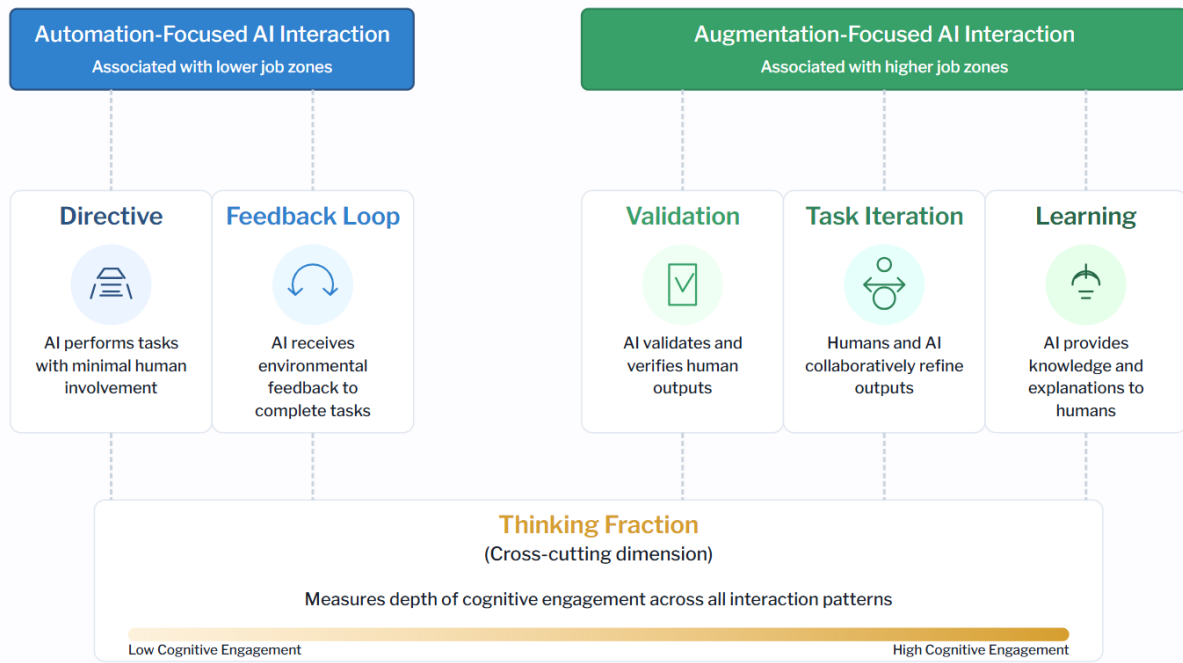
Automation-Focused AI Interaction
Associated with lower job zones

Augmentation-Focused AI Interaction
Associated with higher job zones

Directive
AI performs tasks with minimal human involvement

Feedback Loop
AI receives environmental feedback to complete tasks

Validation
AI validates and verifies human outputs

Task Iteration
Humans and AI collaboratively refine outputs

Learning
AI provides knowledge and explanations to humans

Thinking Fraction
(Cross-cutting dimension)

Measures depth of cognitive engagement across all interaction patterns

Low Cognitive Engagement
High Cognitive Engagement